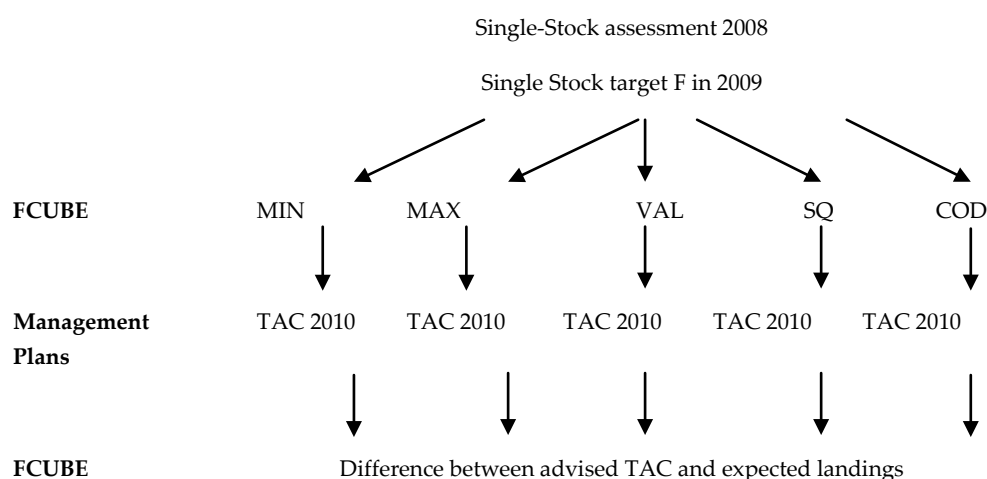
Single-Stock assessment 2008

Single Stock target F in 2009

FCUBE MIN MAX VAL SQ COD

Management Plans TAC 2010 TAC 2010 TAC 2010 TAC 2010 TAC 2010

FCUBE Difference between advised TAC and expected landings